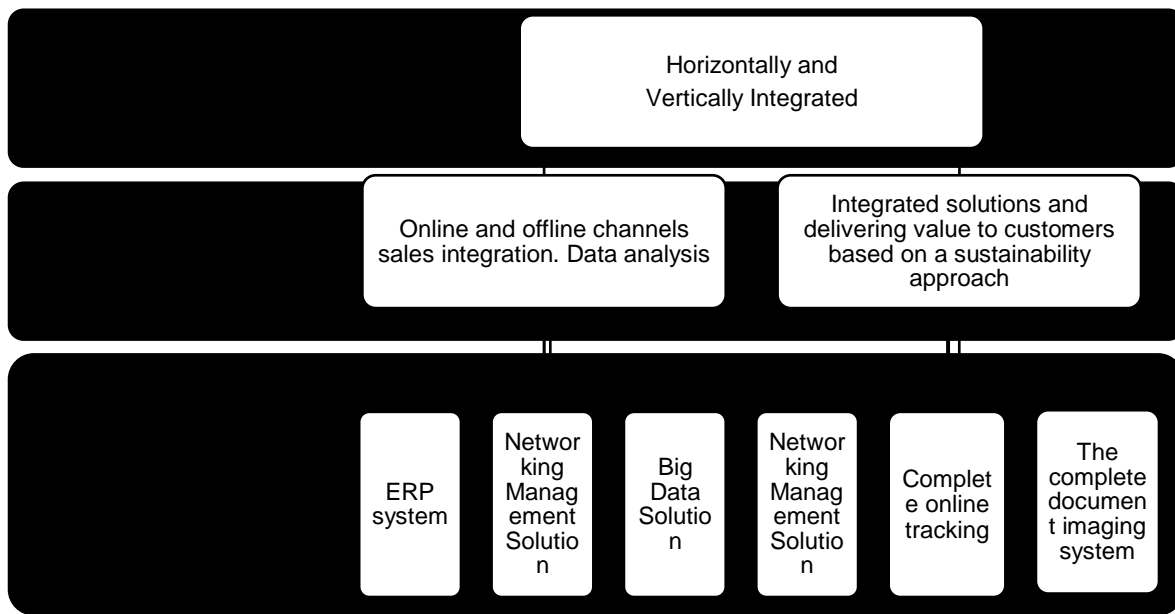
Horizontally and Vertically Integrated

Online and offline channels sales integration. Data analysis

Integrated solutions and delivering value to customers based on a sustainability approach

ERP system

Networking Management Solution

Big Data Solution

Networking Management Solution

Complete online tracking

The complete document imaging system